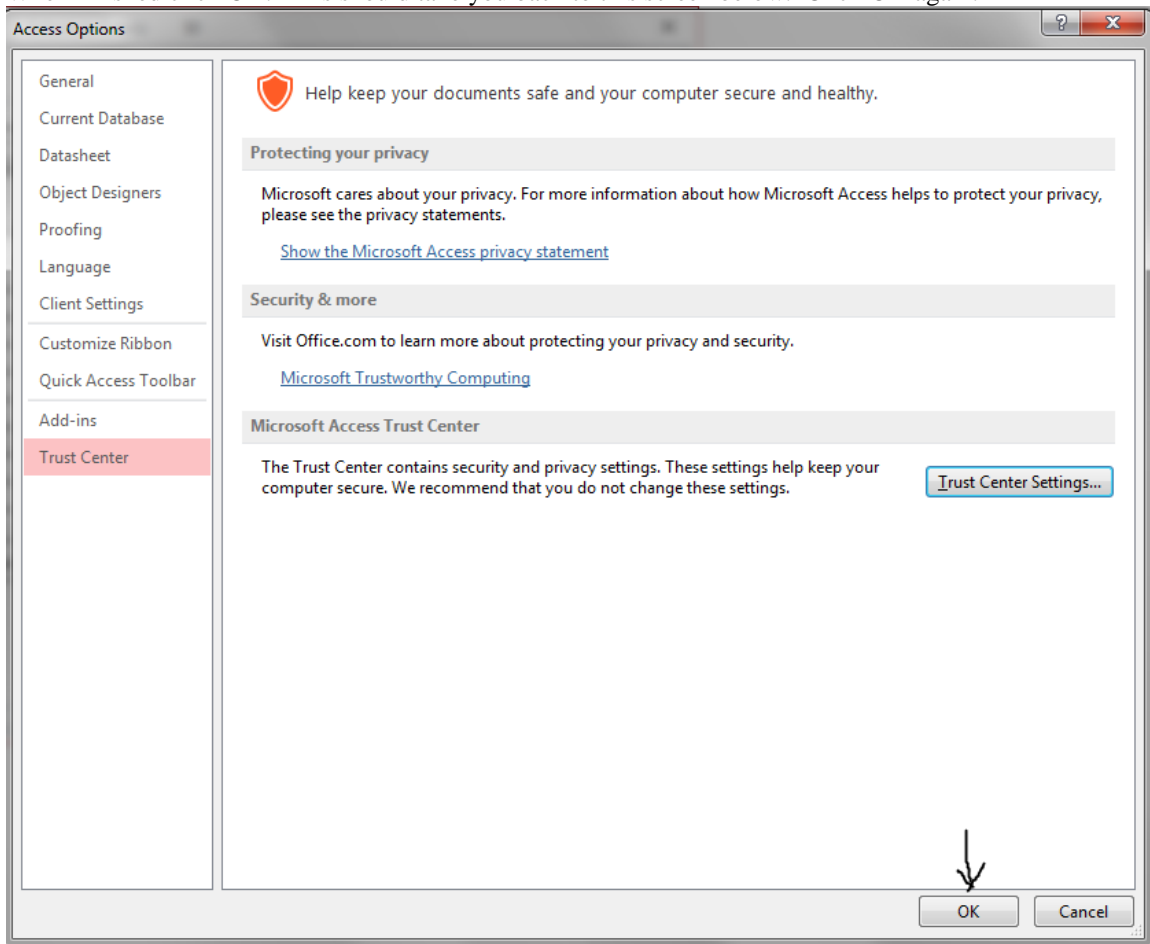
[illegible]

Access Options

?

General
Current Database
Datasheet
Object Designers
Proofing
Language
Client Settings
Customize Ribbon
Quick Access Toolbar
Add-ins
Trust Center

Help keep your documents safe and your computer secure and healthy.

Protecting your privacy

Microsoft cares about your privacy. For more information about how Microsoft Access helps to protect your privacy, please see the privacy statements.

Show the Microsoft Access privacy statement

Security & more

Visit Office.com to learn more about protecting your privacy and security.

Microsoft Trustworthy Computing

Microsoft Access Trust Center

The Trust Center contains security and privacy settings. These settings help keep your computer secure. We recommend that you do not change these settings.

Trust Center Settings...

OK

Cancel